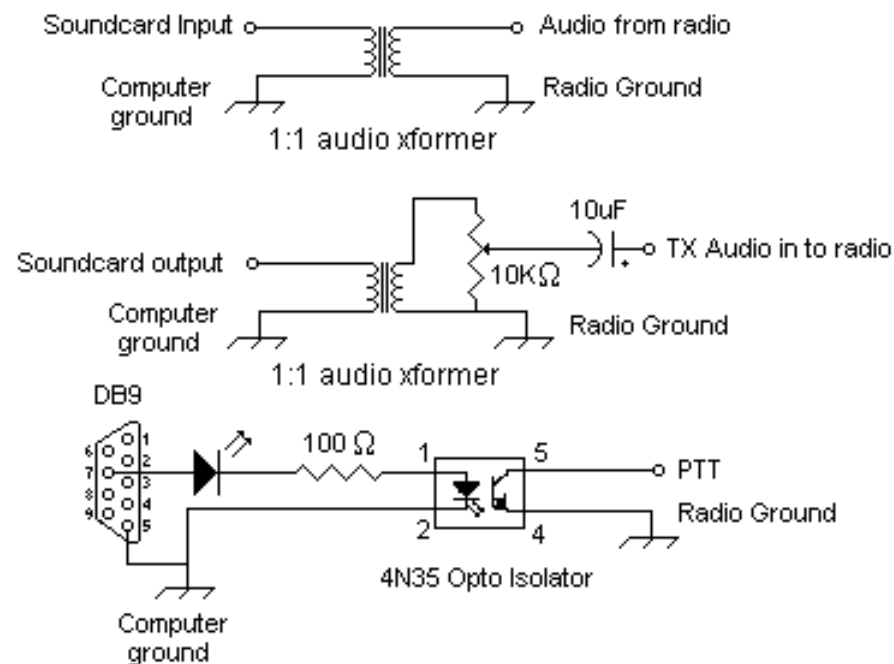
Soundcard Input

Audio from radio

Computer ground

Radio Ground

1:1 audio xformer

10uF

Soundcard output

TX Audio in to radio

+

10K$\Omega$

Computer ground

Radio Ground

1:1 audio xformer

DB9

6 7 8 9

1 2 3 4 5

100 $\Omega$

1

5

PTT

2

4

Radio Ground

4N35 Opto Isolator

Computer ground